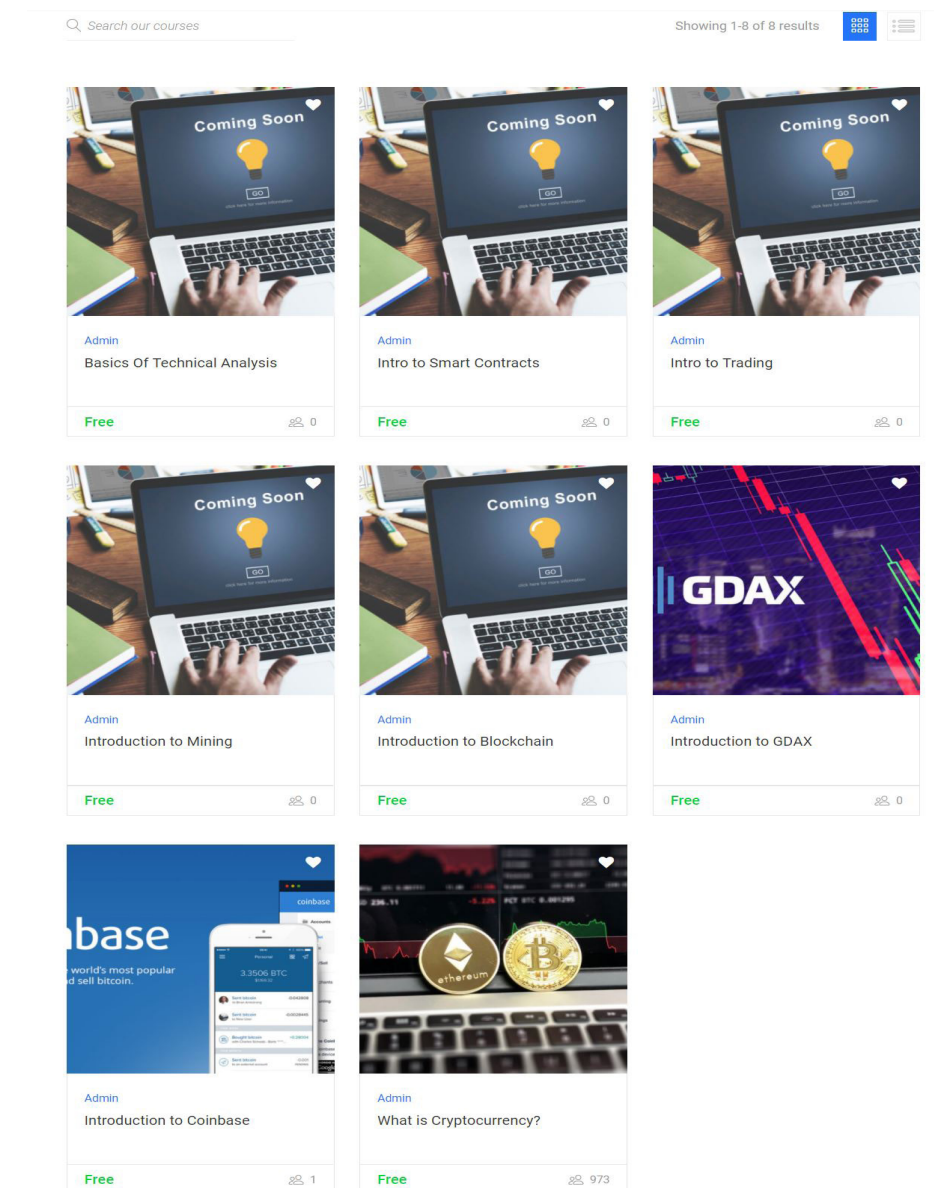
Search our courses

Showing 1-8 of 8 results

Coming Soon
GO

Admin
Basics Of Technical Analysis
Free 0

Coming Soon
GO

Admin
Intro to Smart Contracts
Free 0

Coming Soon
GO

Admin
Intro to Trading
Free 0

Coming Soon
GO

Admin
Introduction to Mining
Free 0

Coming Soon
GO

Admin
Introduction to Blockchain
Free 0

GDAX

Admin
Introduction to GDAX
Free 0

base
world's most popular
d sell bitcoin.
coinbase
3.3506 BTC

Admin
Introduction to Coinbase
Free 1

ethereum

Admin
What is Cryptocurrency?
Free 973